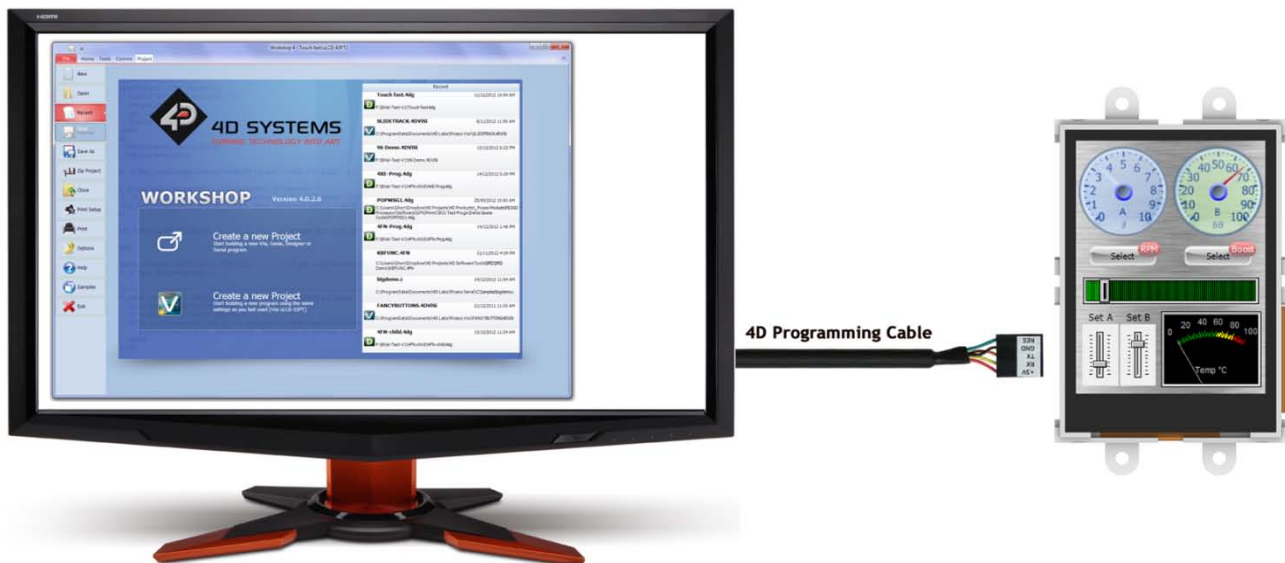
Workshop 4 - Touch Test (uLCD-43PT)

File Home Tools Comms Project

New
Open
Recent
Save
Save As
Zip Project
Close
Print Setup
Print
Options
Help
Samples
Exit

4D SYSTEMS
TURNING TECHNOLOGY INTO ART

WORKSHOP Version 4.0.2.6

Create a new Project
Start building a new Visi, Genie, Designer or Serial program

Create a new Project
Start building a new program using the same settings as you last used (Visi uLCD-32PT)

Recent
Touch Test.4dg
SLIDETRACK.4DVISI
96 Demo.4DVISI
4XE-Prog.4dg
POPMSG1.4dg
4FN-Prog.4dg
4DFUNC.4FN
bigdemo.c
FANCYBUTTONS.4DVISI
4FN-child.4dg

4D Programming Cable

RES
GND
TX
RX
+5V

RPM
Select
Boost
Select
A
B
Set A
Set B
0 20 40 60 80 100
Temp °C